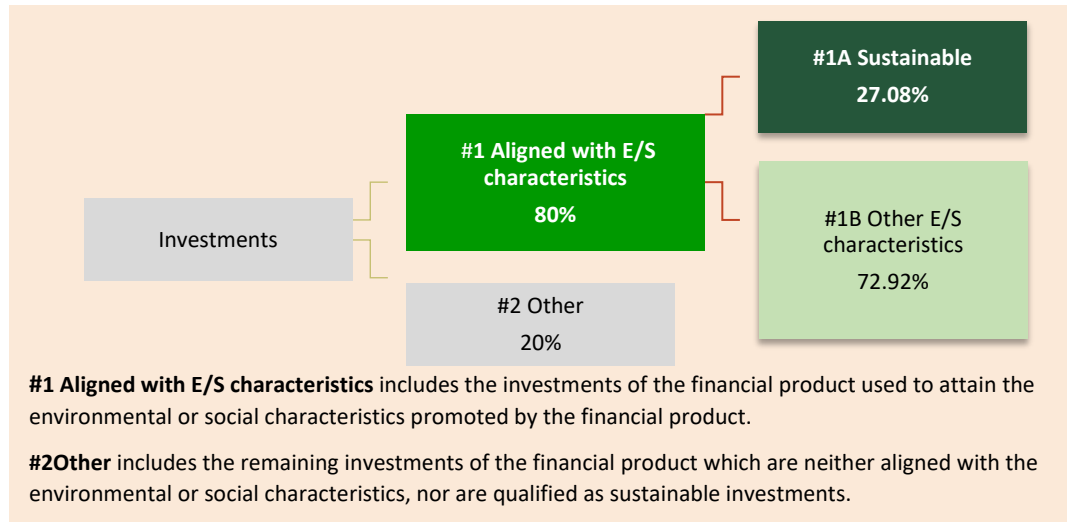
#1A Sustainable
27.08%

#1 Aligned with E/S characteristics
80%

Investments

#1B Other E/S characteristics
72.92%

#2 Other
20%

**#1 Aligned with E/S characteristics** includes the investments of the financial product used to attain the environmental or social characteristics promoted by the financial product.

**#2Other** includes the remaining investments of the financial product which are neither aligned with the environmental or social characteristics, nor are qualified as sustainable investments.